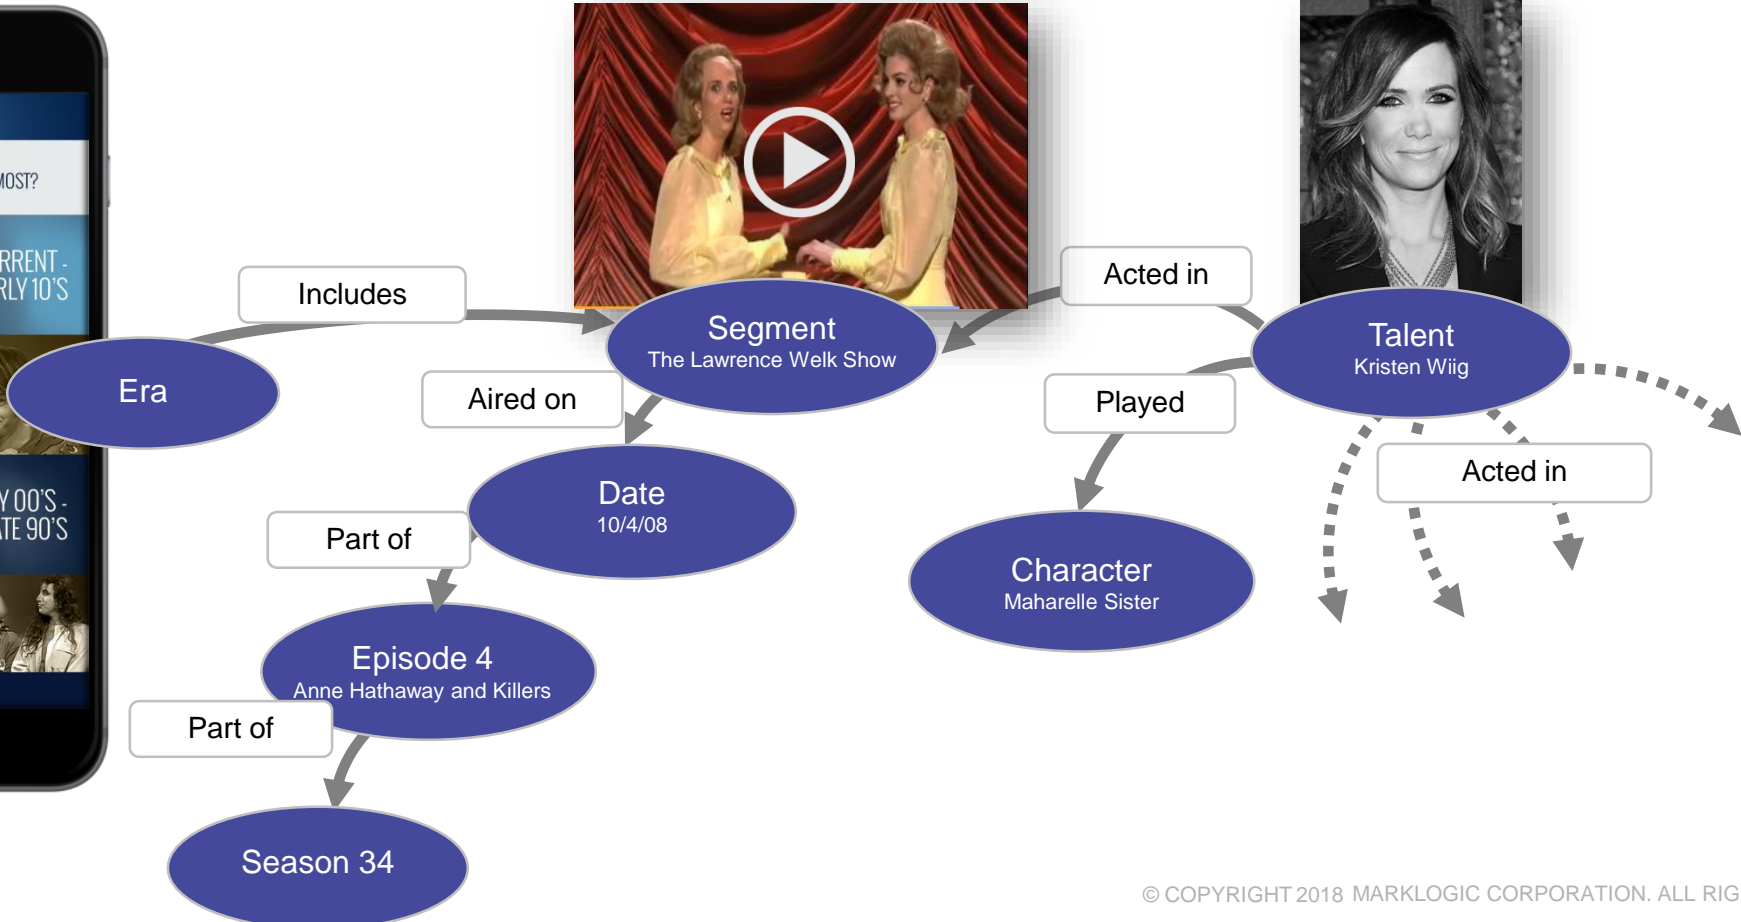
MOST?

RRENT - RLY 10'S

Y 00'S - TE 90'S

Includes

Era

Segment
The Lawrence Welk Show

Aired on

Acted in

Talent
Kristen Wiig

Played

Acted in

Date
10/4/08

Part of

Character
Maharelle Sister

Episode 4
Anne Hathaway and Killers

Part of

Season 34

© COPYRIGHT 2018 MARKLOGIC CORPORATION. ALL RIG